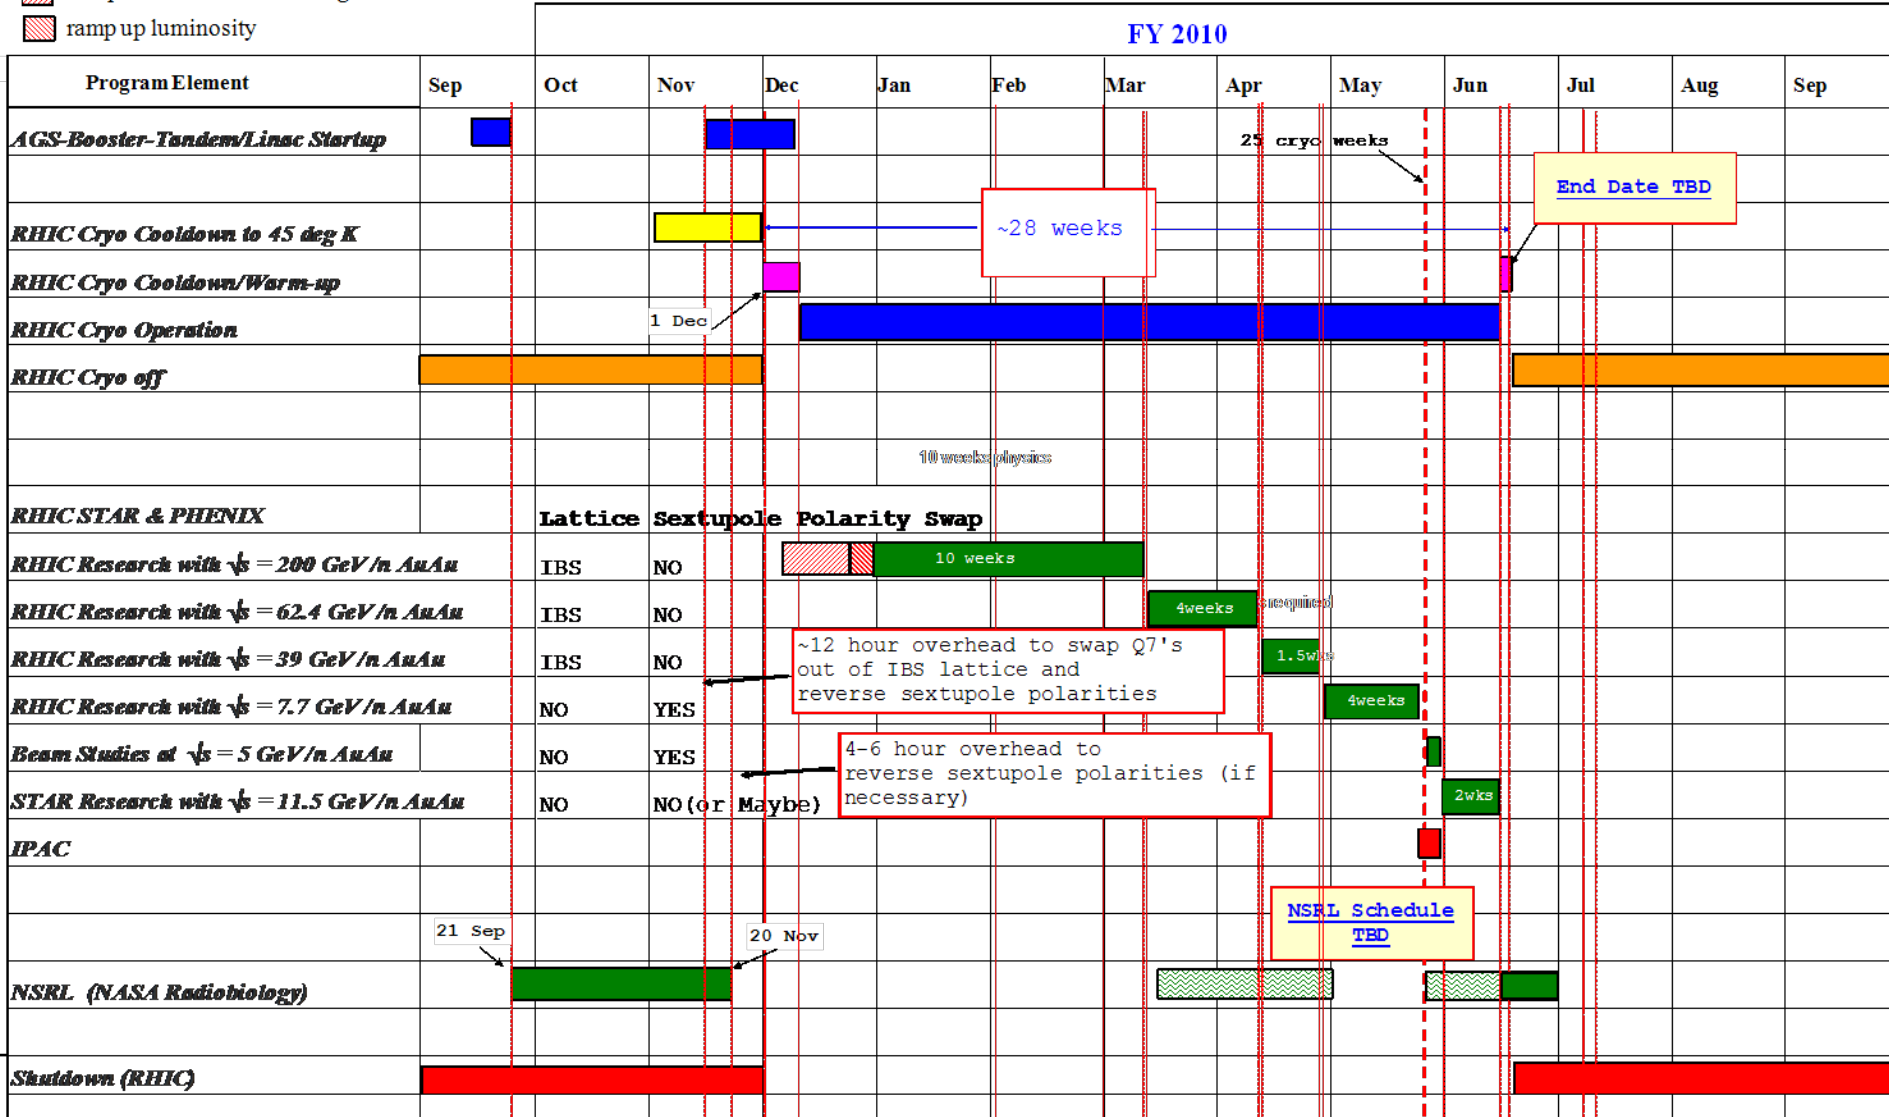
ramp up luminosity

FY 2010

| Program Element | Sep | Oct | Nov | Dec | Jan | Feb | Mar | Apr | May | Jun | Jul | Aug | Sep |
|---|---|---|---|---|---|---|---|---|---|---|---|---|---|
| AGS-Booster-Tandem/Linac Startup | | | | | | | | | | | | | |
| RHIC Cryo Cooldown to 45 deg K | | | | | | | | | | | | | |
| RHIC Cryo Cooldown/Warm-up | | | | | | | | | | | | | |
| RHIC Cryo Operation | | | | | | | | | | | | | |
| RHIC Cryo off | | | | | | | | | | | | | |
| RHIC STAR & PHENIX | | Lattice | Sextupole Polarity Swap | | | | | | | | | | |
| RHIC Research with $\sqrt{s}=200$ GeV/n AuAu | | IBS | NO | | | | | | | | | | |
| RHIC Research with $\sqrt{s}=62.4$ GeV/n AuAu | | IBS | NO | | | | | | | | | | |
| RHIC Research with $\sqrt{s}=39$ GeV/n AuAu | | IBS | NO | | | | | | | | | | |
| RHIC Research with $\sqrt{s}=7.7$ GeV/n AuAu | | NO | YES | | | | | | | | | | |
| Beam Studies at $\sqrt{s}=5$ GeV/n AuAu | | NO | YES | | | | | | | | | | |
| STAR Research with $\sqrt{s}=11.5$ GeV/n AuAu | | NO | NO(or Maybe) | | | | | | | | | | |
| IPAC | | | | | | | | | | | | | |
| NSRL (NASA Radiobiology) | | | | | | | | | | | | | |
| Shutdown (RHIC) | | | | | | | | | | | | | |

25 cryo weeks

End Date TBD

~28 weeks

1 Dec

10 weeks physics

10 weeks

4weeks

required

~12 hour overhead to swap Q7's out of IBS lattice and reverse sextupole polarities

1.5wks

4weeks

4-6 hour overhead to reverse sextupole polarities (if necessary)

2wks

NSRL Schedule TBD

21 Sep

20 Nov